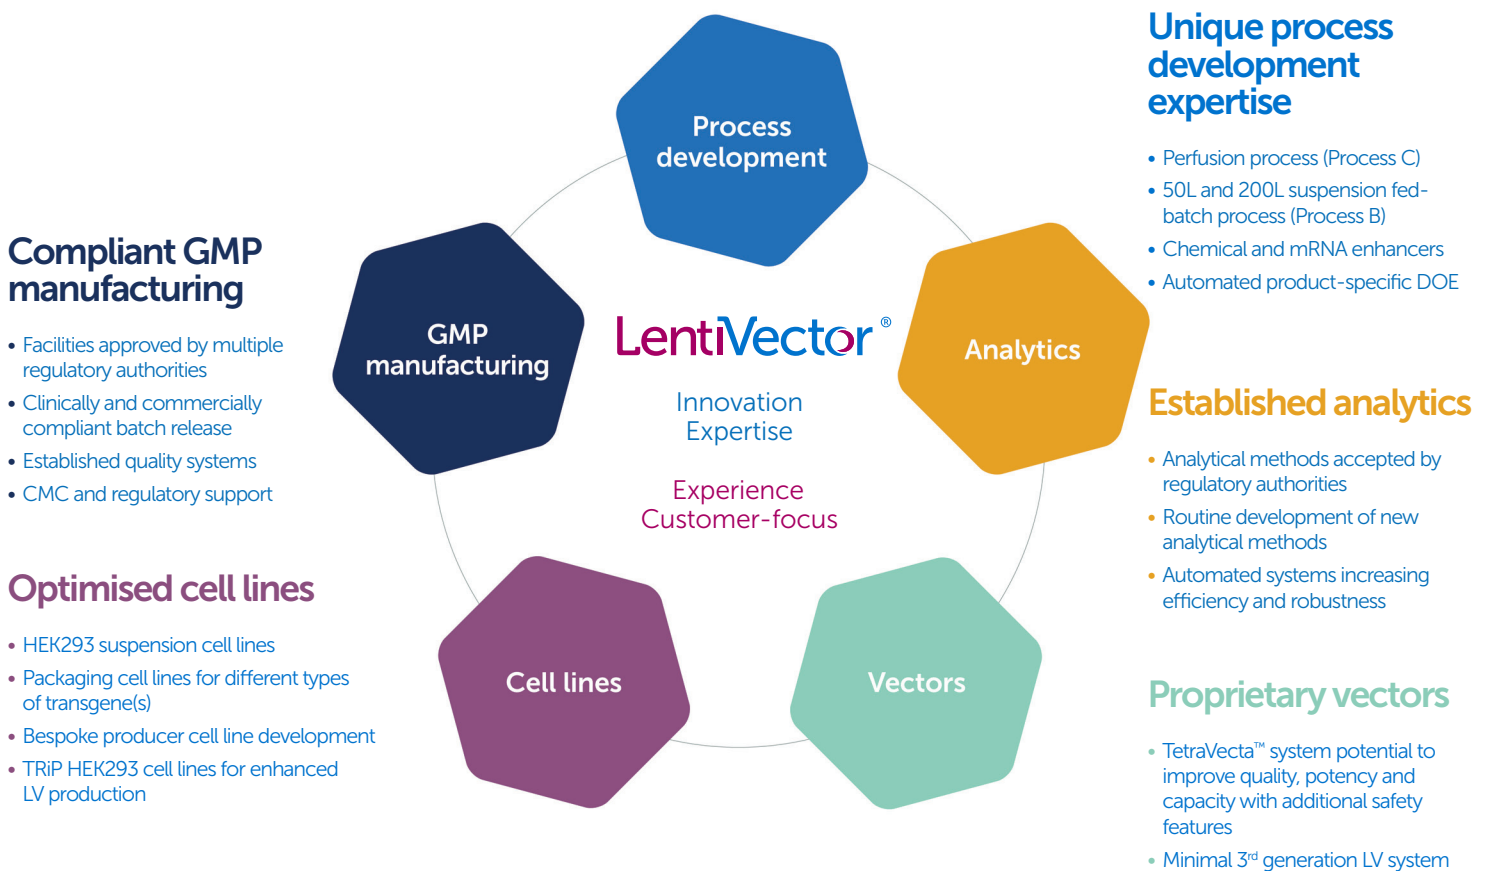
Compliant GMP manufacturing

• Facilities approved by multiple regulatory authorities
• Clinically and commercially compliant batch release
• Established quality systems
• CMC and regulatory support

Optimised cell lines

• HEK293 suspension cell lines
• Packaging cell lines for different types of transgene(s)
• Bespoke producer cell line development
• TRiP HEK293 cell lines for enhanced LV production

Process development

GMP manufacturing

LentiVector®

Innovation
Expertise

Experience
Customer-focus

Analytics

Cell lines

Vectors

Unique process development expertise

• Perfusion process (Process C)
• 50L and 200L suspension fed-batch process (Process B)
• Chemical and mRNA enhancers
• Automated product-specific DOE

Established analytics

• Analytical methods accepted by regulatory authorities
• Routine development of new analytical methods
• Automated systems increasing efficiency and robustness

Proprietary vectors

• TetraVecta™ system potential to improve quality, potency and capacity with additional safety features
• Minimal 3$^{rd}$ generation LV system